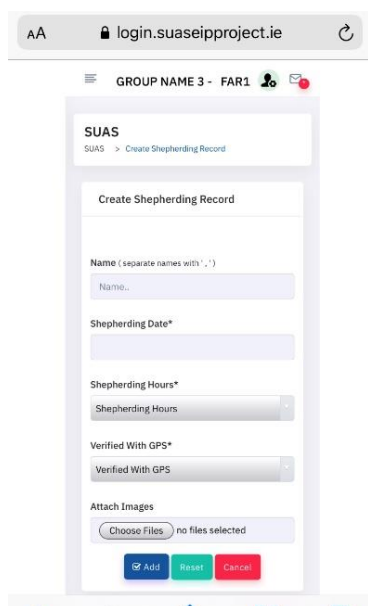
AA login.suaseipproject.ie

GROUP NAME 3 - FAR1

SUAS

SUAS > Create Shepherding Record

Create Shepherding Record

Name ( separate names with ' , ')

Name..

Shepherding Date*

Shepherding Hours*

Shepherding Hours

Verified With GPS*

Verified With GPS

Attach Images

Choose Files no files selected

Add Reset Cancel